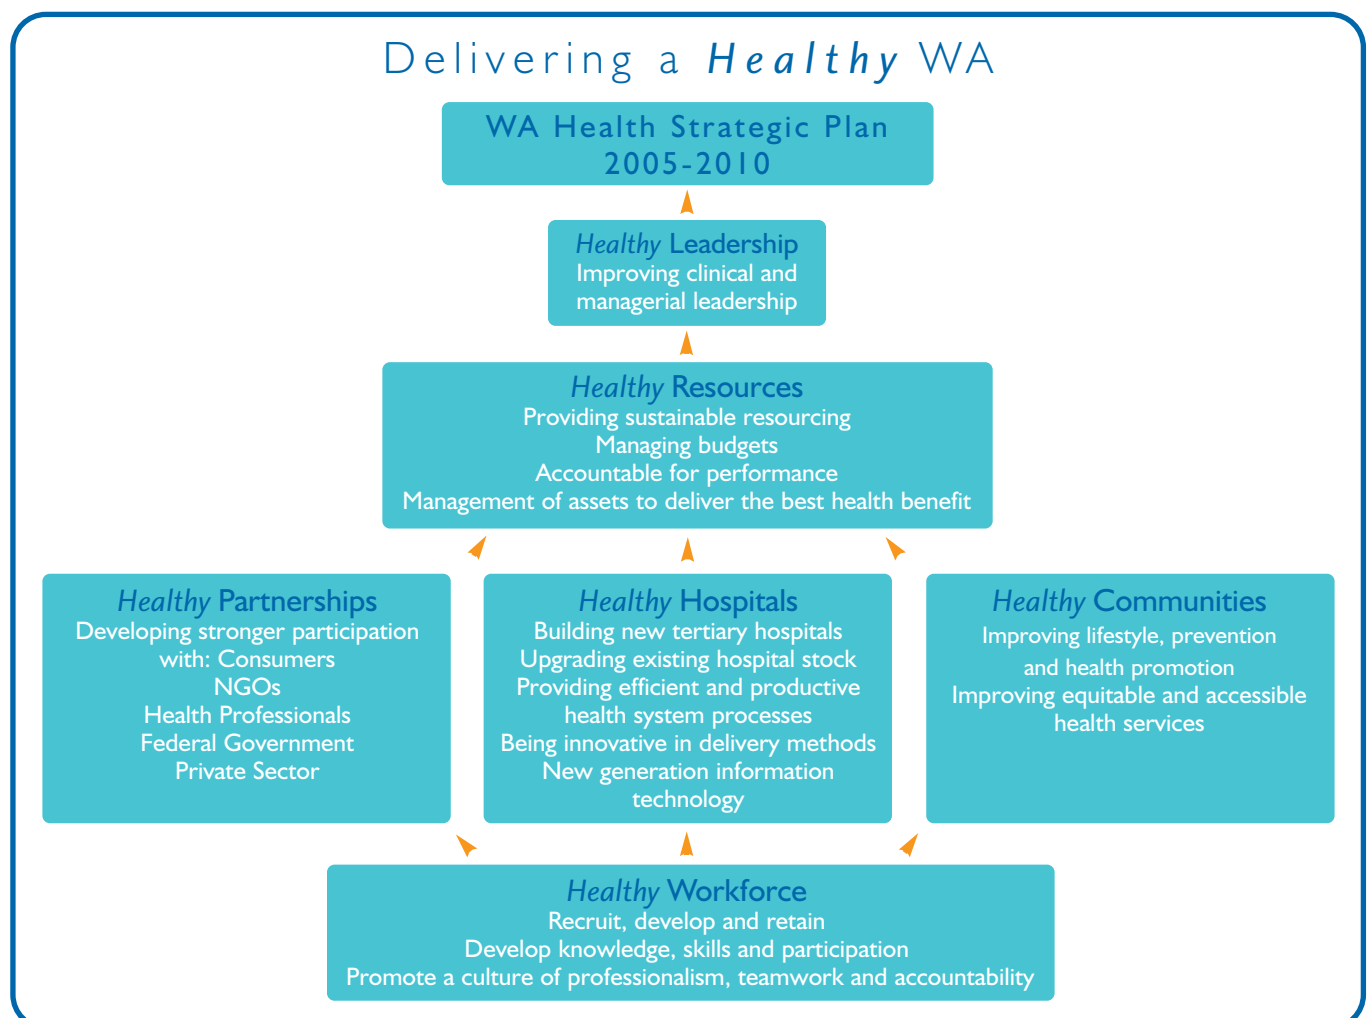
Delivering a *Healthy* WA

WA Health Strategic Plan
2005-2010

*Healthy* Leadership
Improving clinical and managerial leadership

*Healthy* Resources
Providing sustainable resourcing
Managing budgets
Accountable for performance
Management of assets to deliver the best health benefit

*Healthy* Partnerships
Developing stronger participation with: Consumers
NGOs
Health Professionals
Federal Government
Private Sector

*Healthy* Hospitals
Building new tertiary hospitals
Upgrading existing hospital stock
Providing efficient and productive health system processes
Being innovative in delivery methods
New generation information technology

*Healthy* Communities
Improving lifestyle, prevention and health promotion
Improving equitable and accessible health services

*Healthy* Workforce
Recruit, develop and retain
Develop knowledge, skills and participation
Promote a culture of professionalism, teamwork and accountability